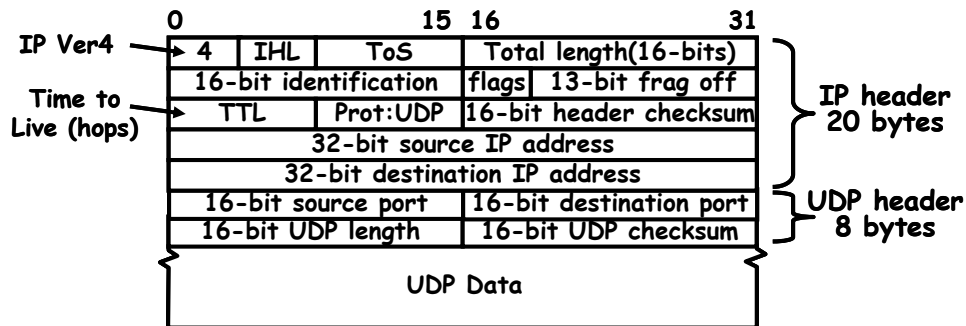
0 15 16 31

IP Ver4

| 4 | IHL | ToS | Total length(16-bits) |
|---|---|---|---|
| 16-bit identification | | flags | 13-bit frag off |
| TTL | Prot:UDP | 16-bit header checksum | |
| 32-bit source IP address | | | |
| 32-bit destination IP address | | | |
| 16-bit source port | | 16-bit destination port | |
| 16-bit UDP length | | 16-bit UDP checksum | |

Time to Live (hops)

IP header 20 bytes

UDP header 8 bytes

UDP Data